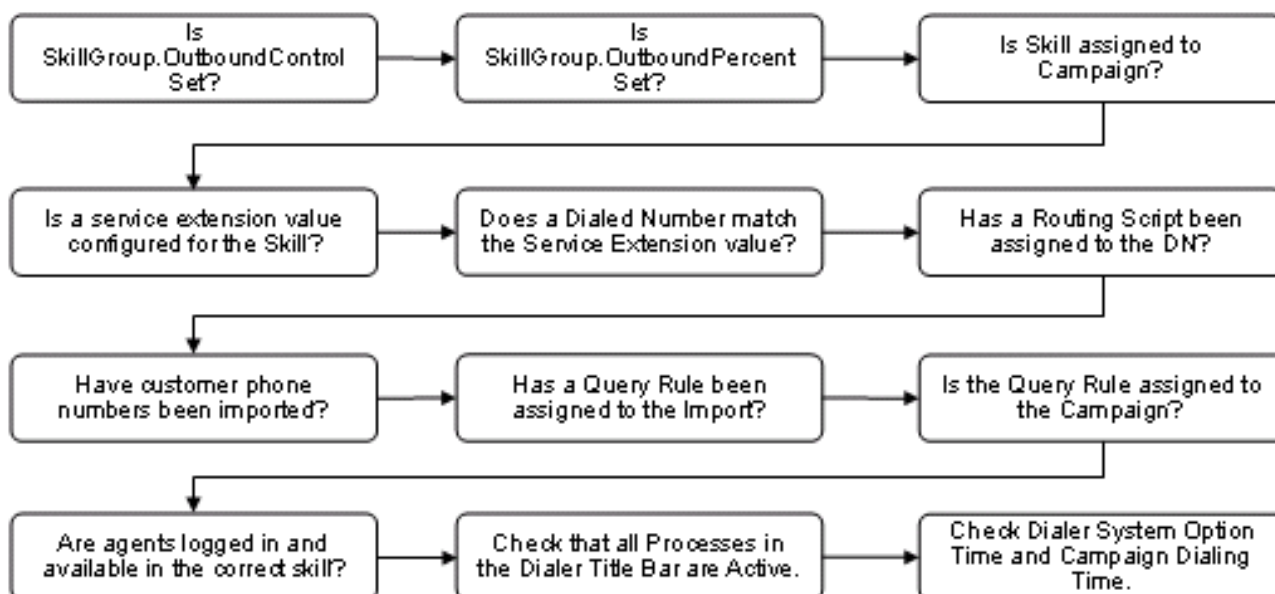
Is SkillGroup.OutboundControl Set?

Is SkillGroup.OutboundPercent Set?

Is Skill assigned to Campaign?

Is a service extension value configured for the Skill?

Does a Dialed Number match the Service Extension value?

Has a Routing Script been assigned to the DN?

Have customer phone numbers been imported?

Has a Query Rule been assigned to the Import?

Is the Query Rule assigned to the Campaign?

Are agents logged in and available in the correct skill?

Check that all Processes in the Dialer Title Bar are Active.

Check Dialer System Option Time and Campaign Dialing Time.